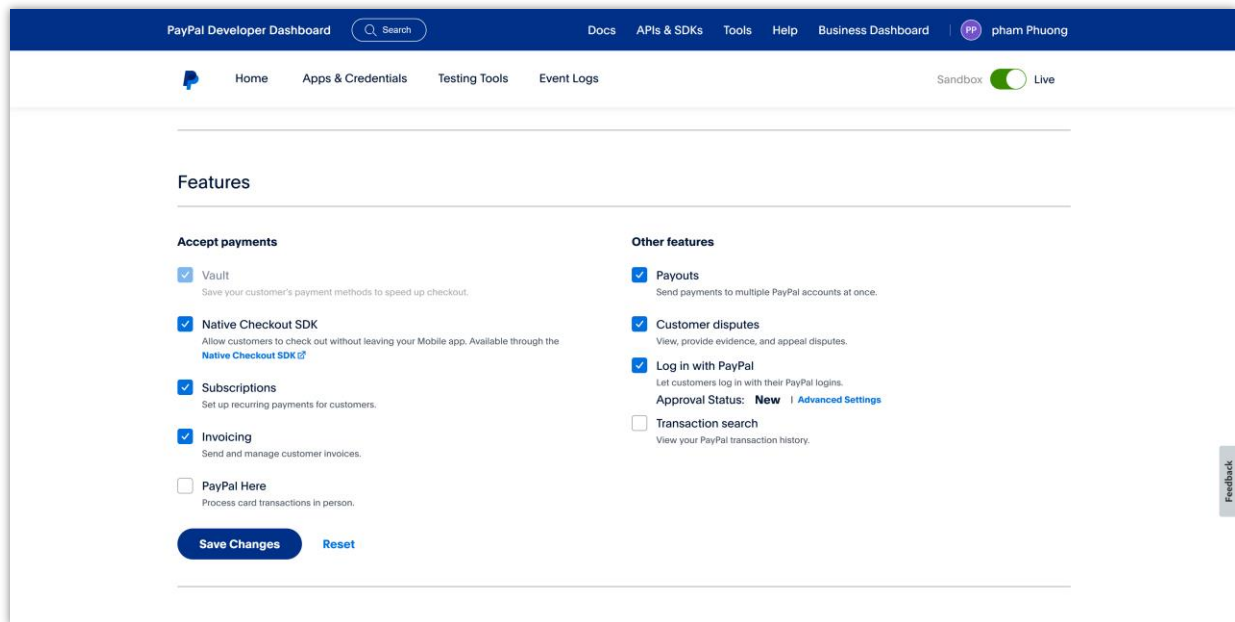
PayPal Developer Dashboard Search Docs APIs & SDKs Tools Help Business Dashboard PP pham Phuong

Home Apps & Credentials Testing Tools Event Logs Sandbox Live

Features

Accept payments

Vault
Save your customer's payment methods to speed up checkout.

Native Checkout SDK
Allow customers to check out without leaving your Mobile app. Available through the Native Checkout SDK

Subscriptions
Set up recurring payments for customers.

Invoicing
Send and manage customer invoices.

PayPal Here
Process card transactions in person.

Save Changes Reset

Other features

Payouts
Send payments to multiple PayPal accounts at once.

Customer disputes
View, provide evidence, and appeal disputes.

Log in with PayPal
Let customers log in with their PayPal logins.
Approval Status: New | Advanced Settings

Transaction search
View your PayPal transaction history.

Feedback